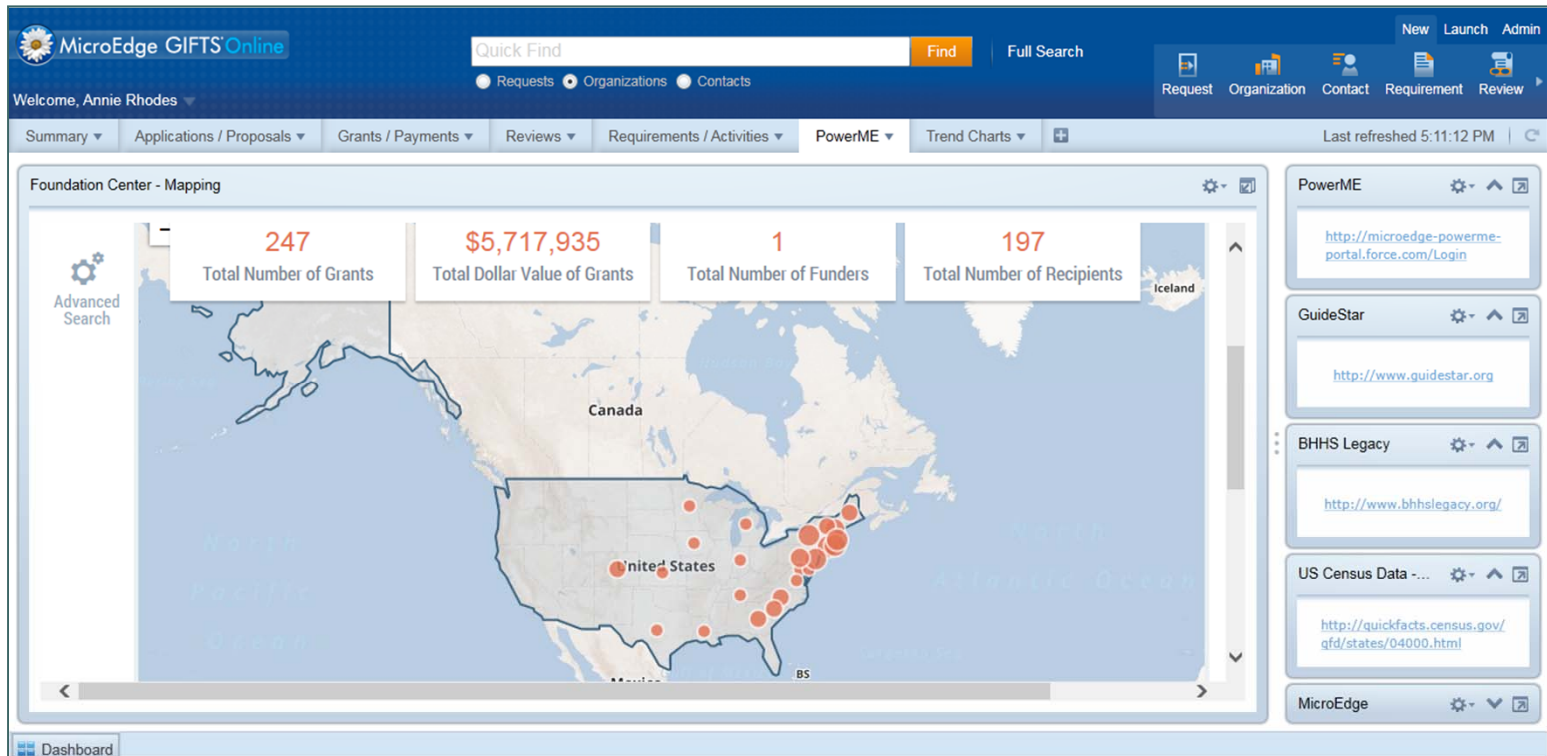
MicroEdge GIFTS Online

Welcome, Annie Rhodes

Quick Find

Find

Full Search

Requests Organizations Contacts

New Launch Admin

Request Organization Contact Requirement Review

Summary ▾ Applications / Proposals ▾ Grants / Payments ▾ Reviews ▾ Requirements / Activities ▾ PowerME ▾ Trend Charts ▾

Last refreshed 5:11:12 PM

Foundation Center - Mapping

Advanced Search

247
Total Number of Grants

$5,717,935
Total Dollar Value of Grants

1
Total Number of Funders

197
Total Number of Recipients

Iceland

Canada

United States

North Pacific Ocean

North Atlantic Ocean

BS

Mexico

PowerME

http://microedge-powerme-portal.force.com/Login

GuideStar

http://www.guidestar.org

BHHS Legacy

http://www.bhhslegacy.org/

US Census Data -...

http://quickfacts.census.gov/qfd/states/04000.html

MicroEdge

Dashboard